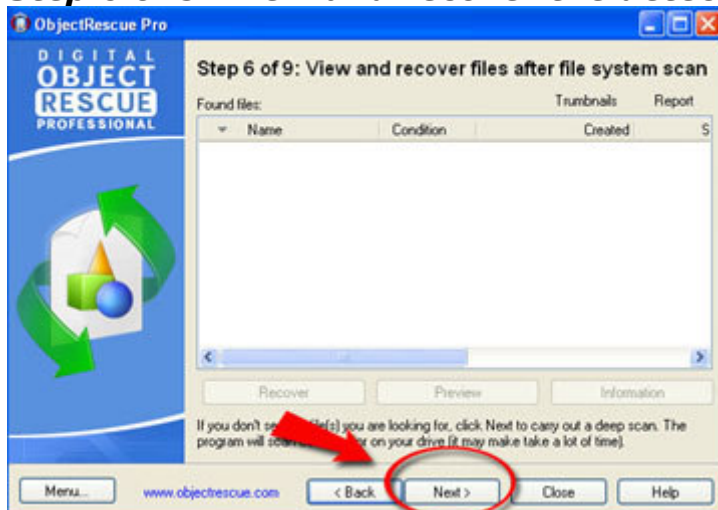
ObjectRescue Pro

DIGITAL OBJECT RESCUE PROFESSIONAL

Step 6 of 9: View and recover files after file system scan

Found files:

Trumbnails

Report

| Name | Condition | Created | S |
|---|---|---|---|

Recover

Preview

Information

If you don't se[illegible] file(s) you are looking for, click Next to carry out a deep scan. The program will scan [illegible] or on your drive (it may make take a lot of time).

Menu...

www.objectrescue.com

< Back

Next >

Close

Help